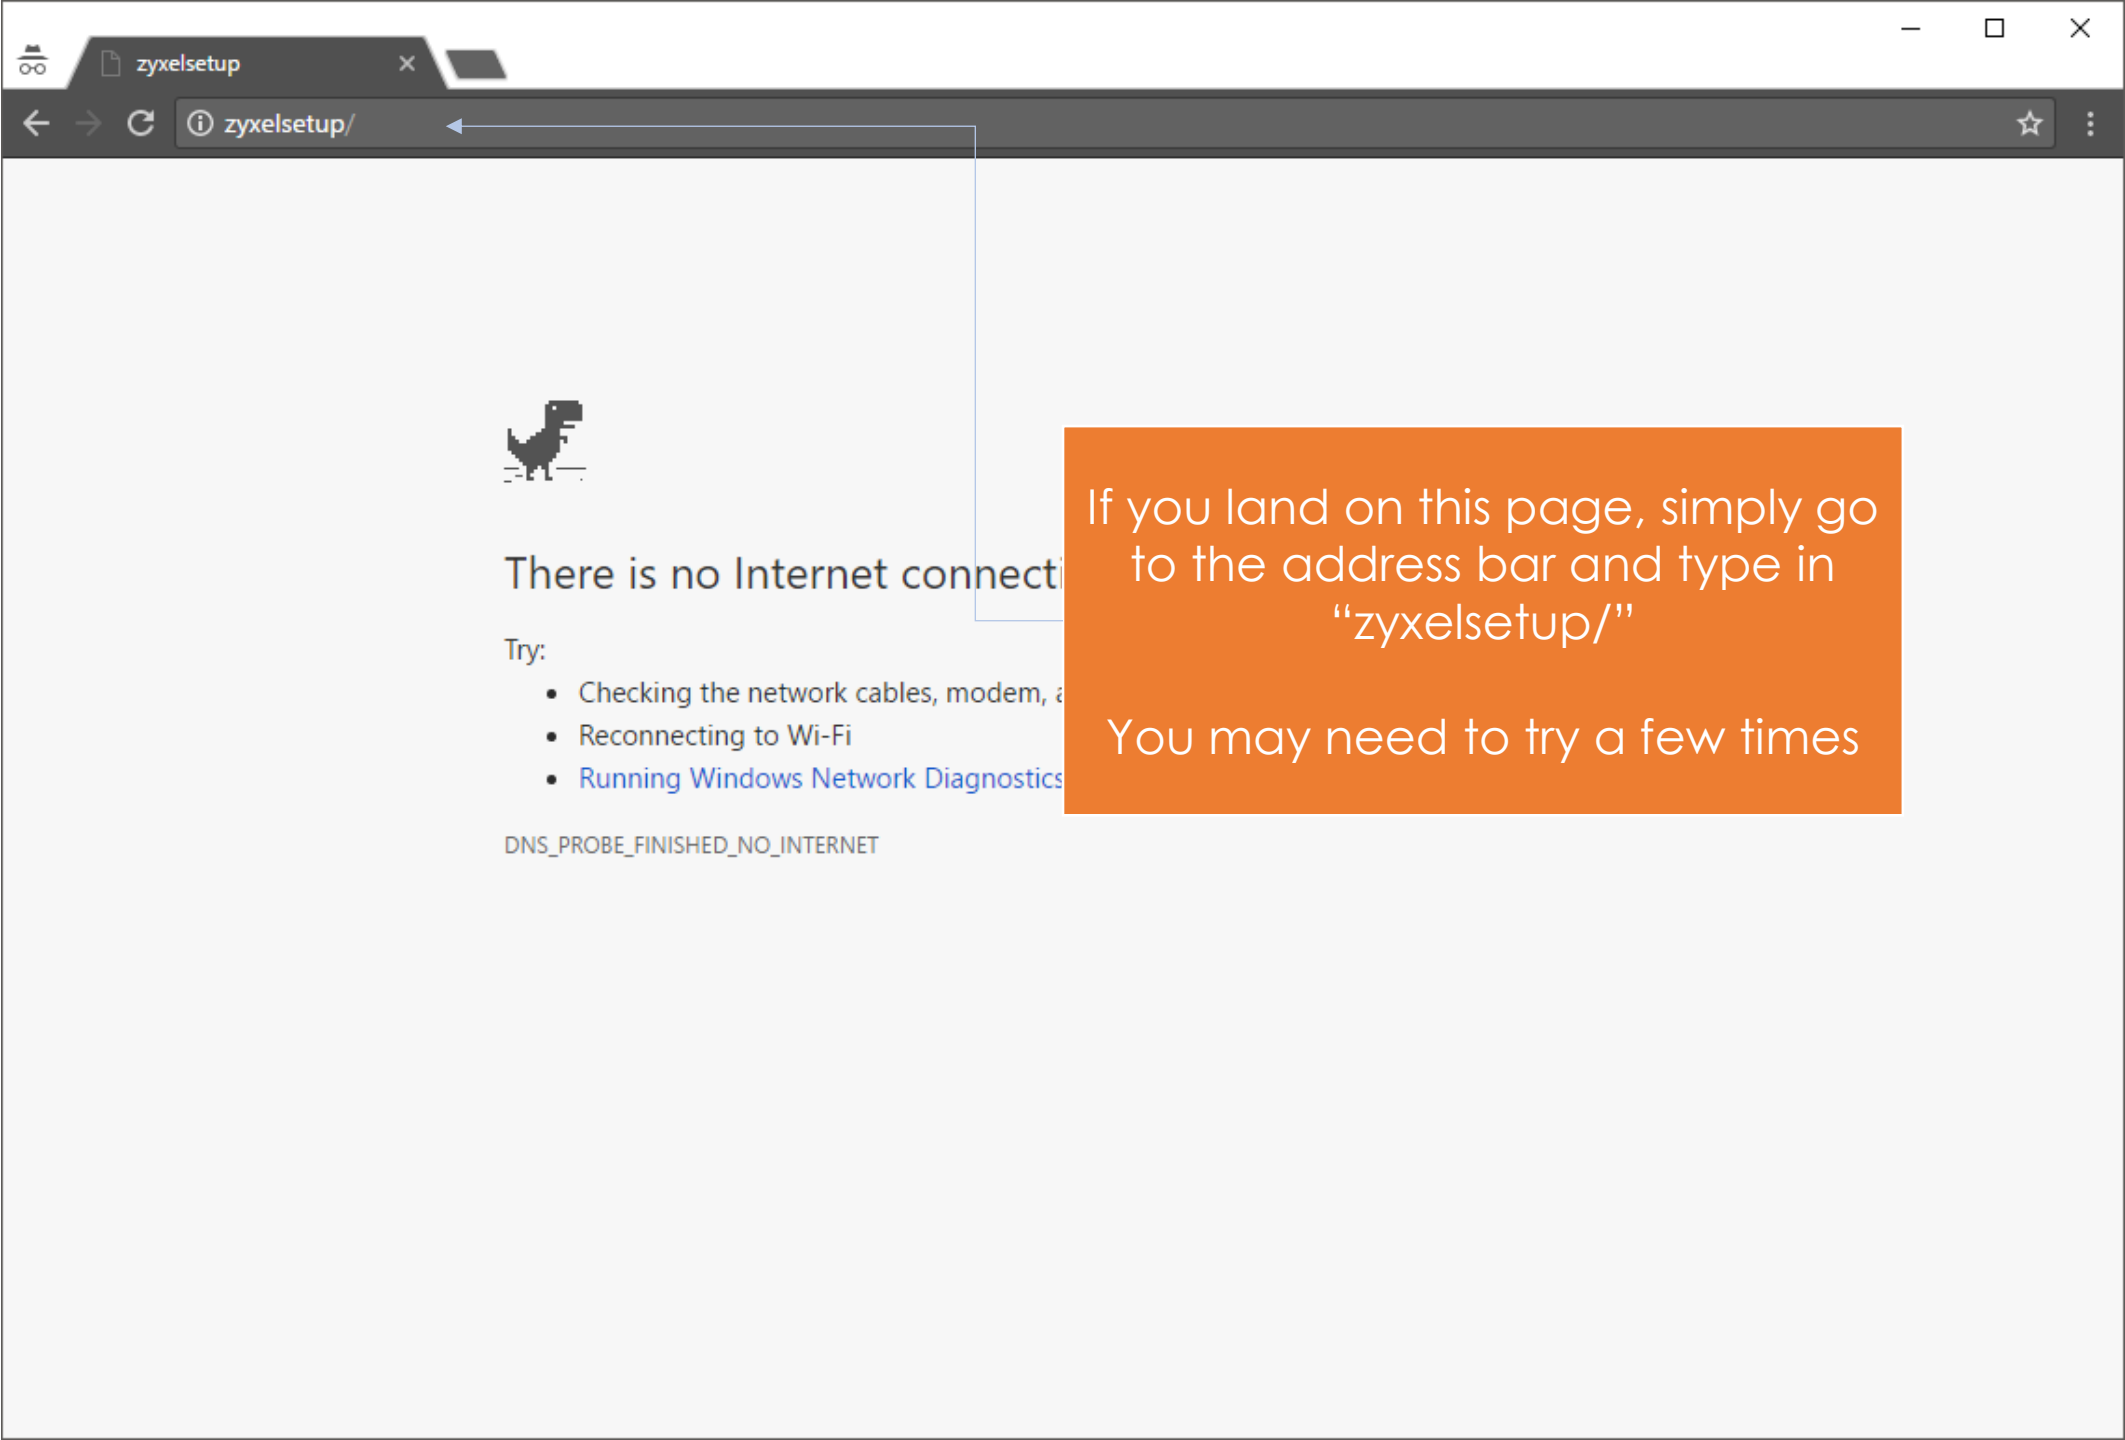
zyxelsetup ×

zyxelsetup/

There is no Internet connecti

Try:

- Checking the network cables, modem, a
- Reconnecting to Wi-Fi
- Running Windows Network Diagnostics

DNS_PROBE_FINISHED_NO_INTERNET

If you land on this page, simply go to the address bar and type in "zyxelsetup/"

You may need to try a few times